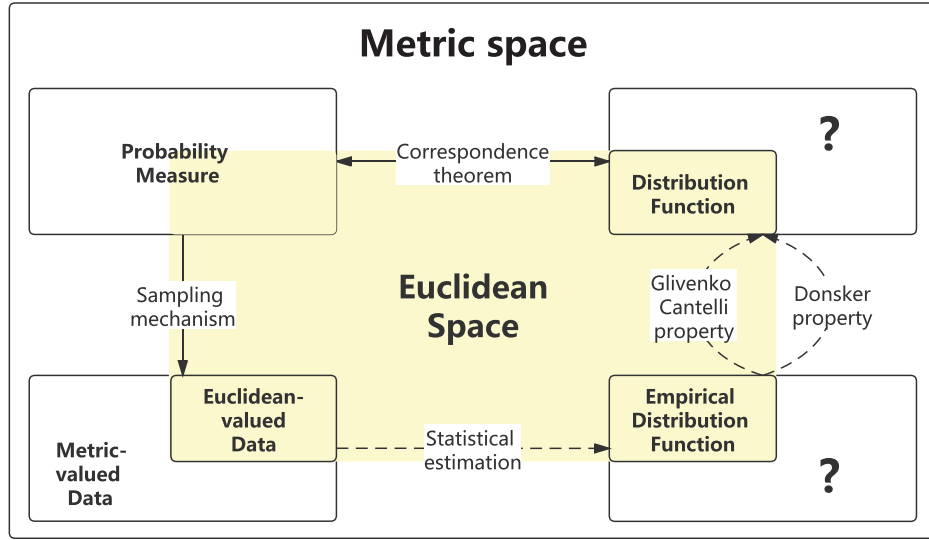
Metric space

Probability Measure

Correspondence theorem

?

Distribution Function

Sampling mechanism

Euclidean Space

Glivenko Cantelli property

Donsker property

Euclidean-valued Data

Metric-valued Data

Statistical estimation

Empirical Distribution Function

?